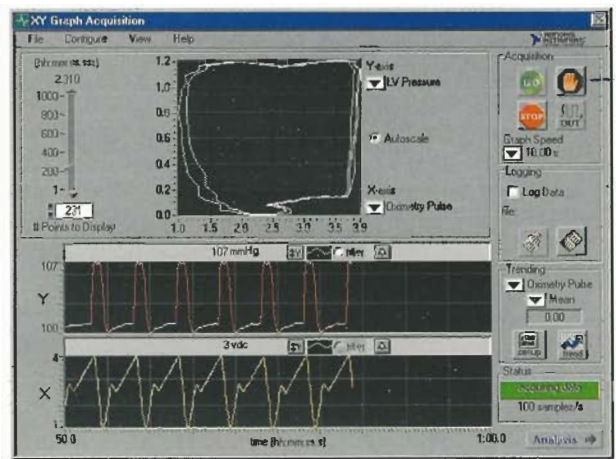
XY Graph Acquisition
File Configure View Help

(hh:mm:ss.ss)
2.310
1000
800
600
400
200
1
231
# Points to Display

1.2
1.0
0.8
0.6
0.4
0.2
0.0
1.0 1.5 2.0 2.5 3.0 3.5 3.9

Y-axis
LV Pressure
Autoscale
X-axis
Oximetry Pulse

Acquisition
GO
STOP
OUT
Graph Speed
10.00 s
Logging
Log Data
file:
Trending
Oximetry Pulse
Mean
0.00
setup
trend
Status
acquiring data
100 samples/s

107 mmHg
filter
107
Y
100

3 vdc
filter
4
X
1

50.0
time (hh:mm:ss.s)
1:00.0
Analysis